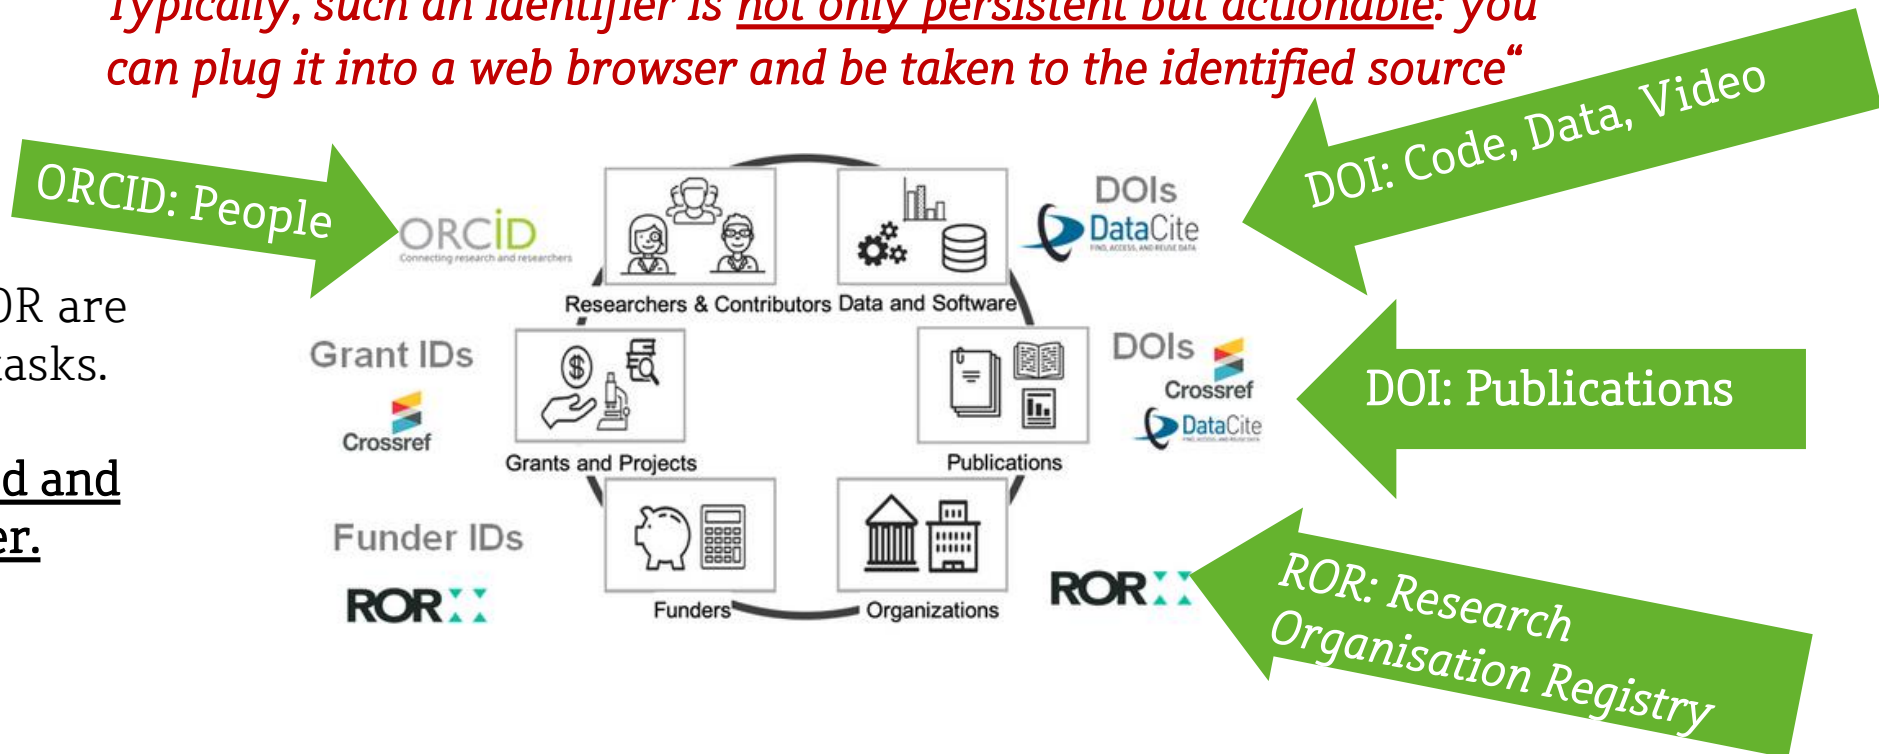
Typically, such an identifier is not only persistent but actionable: you can plug it into a web browser and be taken to the identified source"

ORCID: People

DOI: Code, Data, Video

ORCID
Connecting research and researchers

DOIs
DataCite
FIND, ACCESS, AND REUSE DATA

Researchers & Contributors

Data and Software

DR are
asks.

Grant IDs

Crossref

Grants and Projects

DOIs

Crossref

DataCite

Publications

DOI: Publications

d and
er.

Funder IDs

ROR

Funders

Organizations

ROR

ROR: Research Organisation Registry